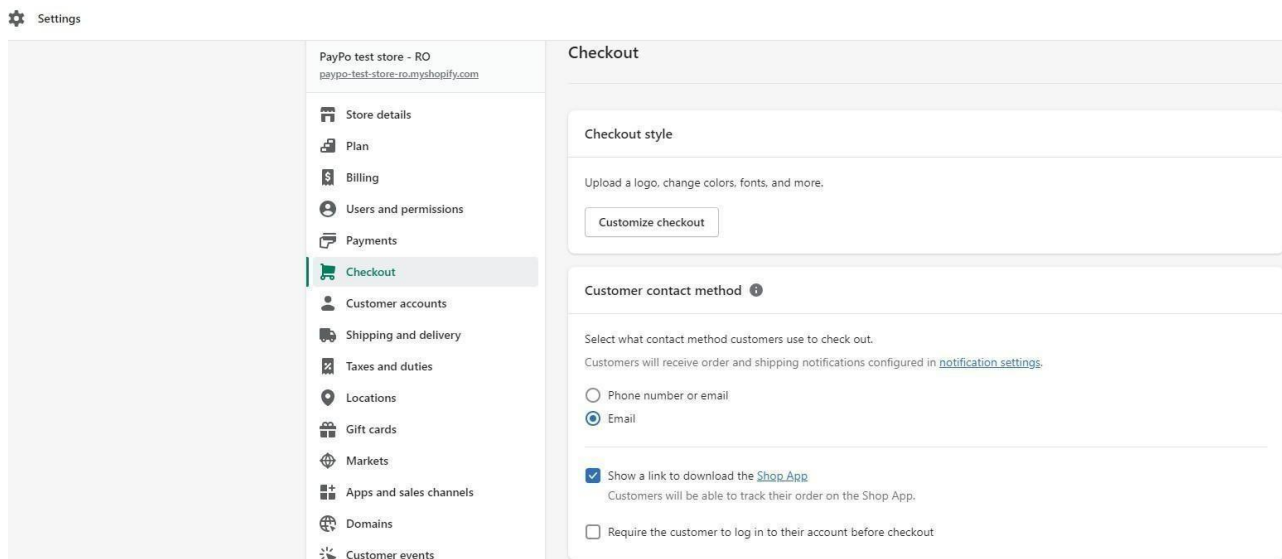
Settings

PayPo test store - RO
paypo-test-store-ro.myshopify.com

Store details
Plan
Billing
Users and permissions
Payments
Checkout
Customer accounts
Shipping and delivery
Taxes and duties
Locations
Gift cards
Markets
Apps and sales channels
Domains
Customer events

Checkout

Checkout style

Upload a logo, change colors, fonts, and more.

Customize checkout

Customer contact method

Select what contact method customers use to check out.

Customers will receive order and shipping notifications configured in notification settings.

Phone number or email

Email

Show a link to download the Shop App

Customers will be able to track their order on the Shop App.

Require the customer to log in to their account before checkout